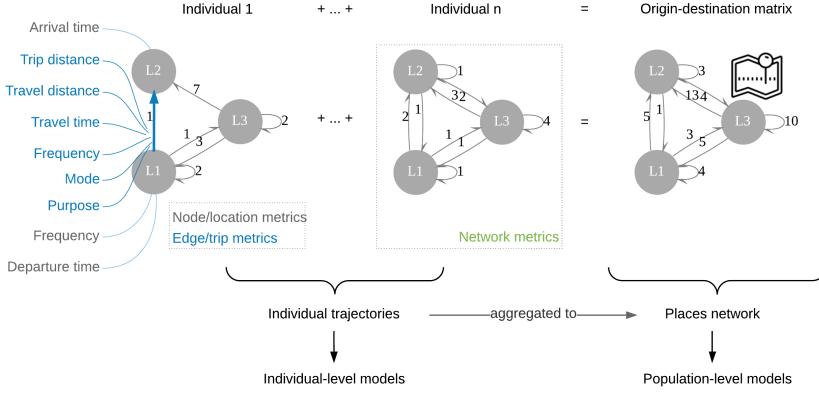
Individual 1 + ... + Individual n = Origin-destination matrix

Arrival time
Trip distance
Travel distance
Travel time
Frequency
Mode
Purpose
Frequency
Departure time

L2
7
1
1
L3
2
3
L1
2

Node/location metrics
Edge/trip metrics

+ ... +

L2
1
3
2
2
1
L3
4
1
1
L1
1

Network metrics

=

L2
3
13
4
5
1
L3
10
3
5
L1
4

Individual trajectories
aggregated to
Places network

Individual-level models
Population-level models